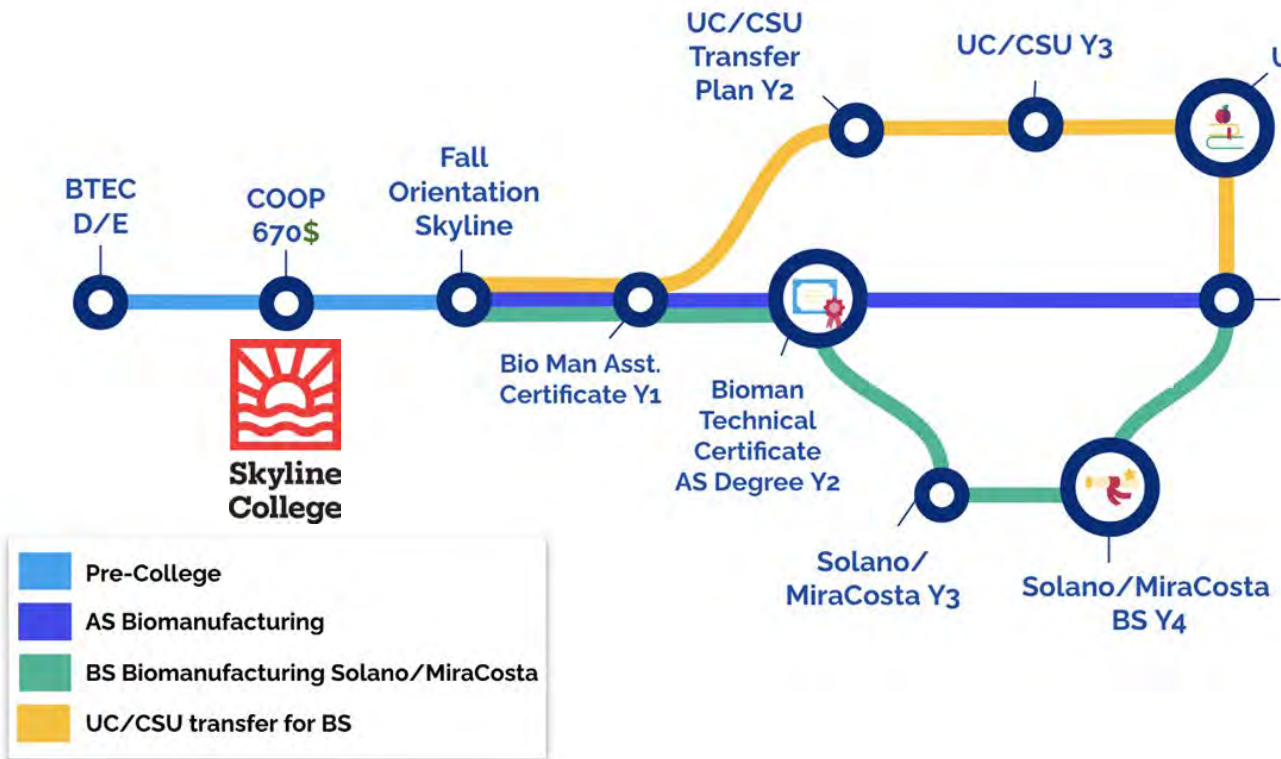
UC/CSU Transfer Plan Y2

UC/CSU Y3

U

BTEC D/E

COOP 670$

Fall Orientation Skyline

Bio Man Asst. Certificate Y1

Bioman Technical Certificate AS Degree Y2

Skyline College

Solano/ MiraCosta Y3

Solano/MiraCosta BS Y4

Pre-College

AS Biomanufacturing

BS Biomanufacturing Solano/MiraCosta

UC/CSU transfer for BS